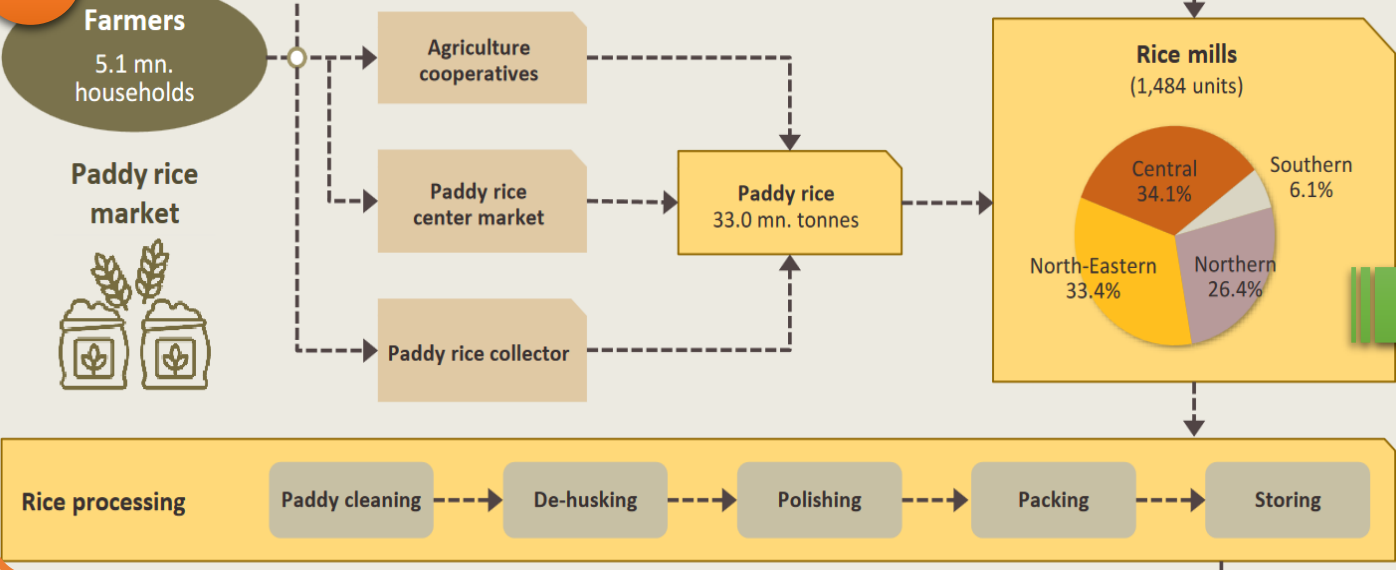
Farmers
5.1 mn. households

Paddy rice market

Agriculture cooperatives

Paddy rice center market

Paddy rice collector

Paddy rice
33.0 mn. tonnes

Rice mills
(1,484 units)

Central
34.1%

Southern
6.1%

North-Eastern
33.4%

Northern
26.4%

Rice processing

Paddy cleaning

De-husking

Polishing

Packing

Storing